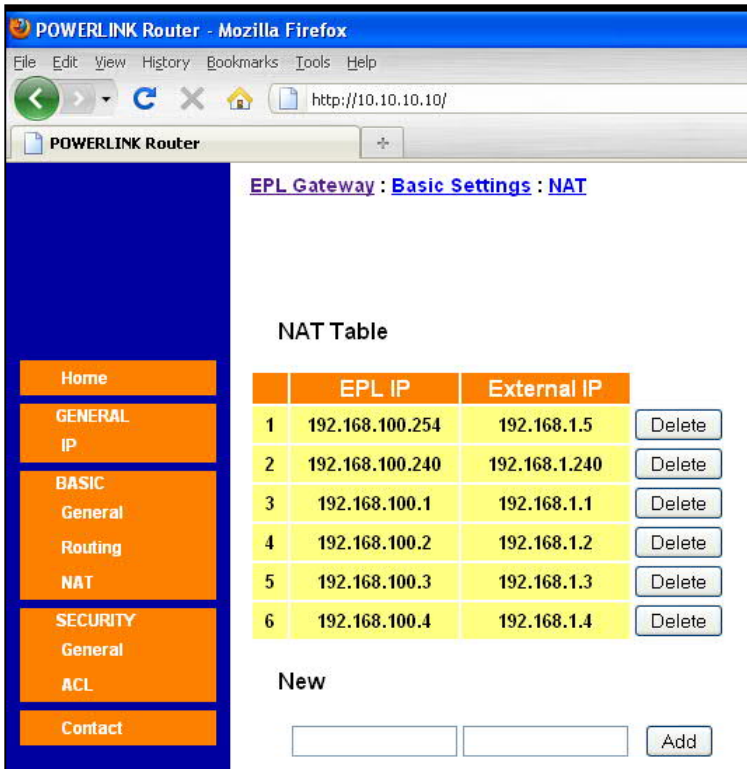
POWERLINK Router - Mozilla Firefox

File Edit View History Bookmarks Tools Help

http://10.10.10.10/

POWERLINK Router

EPL Gateway : Basic Settings : NAT

Home

GENERAL
IP

BASIC
General
Routing
NAT

SECURITY
General
ACL

Contact

NAT Table

| | EPL IP | External IP | |
|---|---|---|---|
| 1 | 192.168.100.254 | 192.168.1.5 | Delete |
| 2 | 192.168.100.240 | 192.168.1.240 | Delete |
| 3 | 192.168.100.1 | 192.168.1.1 | Delete |
| 4 | 192.168.100.2 | 192.168.1.2 | Delete |
| 5 | 192.168.100.3 | 192.168.1.3 | Delete |
| 6 | 192.168.100.4 | 192.168.1.4 | Delete |

New

Add